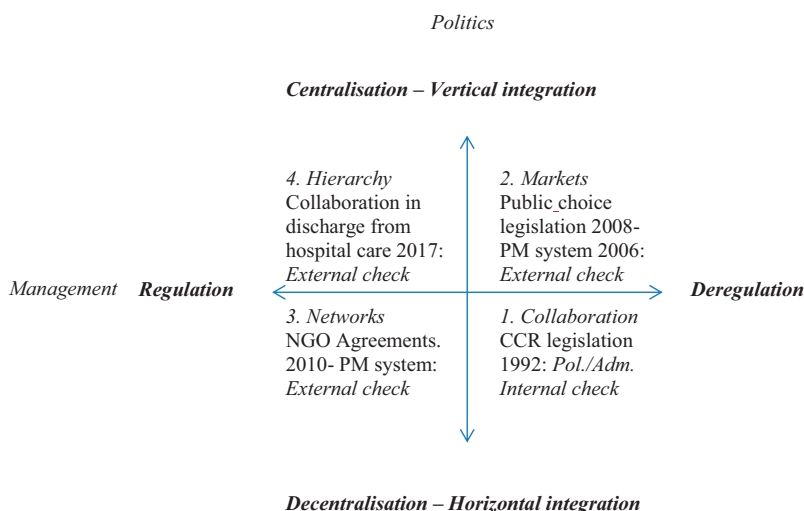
Politics

Centralisation – Vertical integration

4. Hierarchy
Collaboration in discharge from hospital care 2017:
External check

2. Markets
Public choice legislation 2008-
PM system 2006:
External check

Management Regulation

Deregulation

3. Networks
NGO Agreements. 2010- PM system:
External check

1. Collaboration
CCR legislation 1992: Pol./Adm.
Internal check

Decentralisation – Horizontal integration